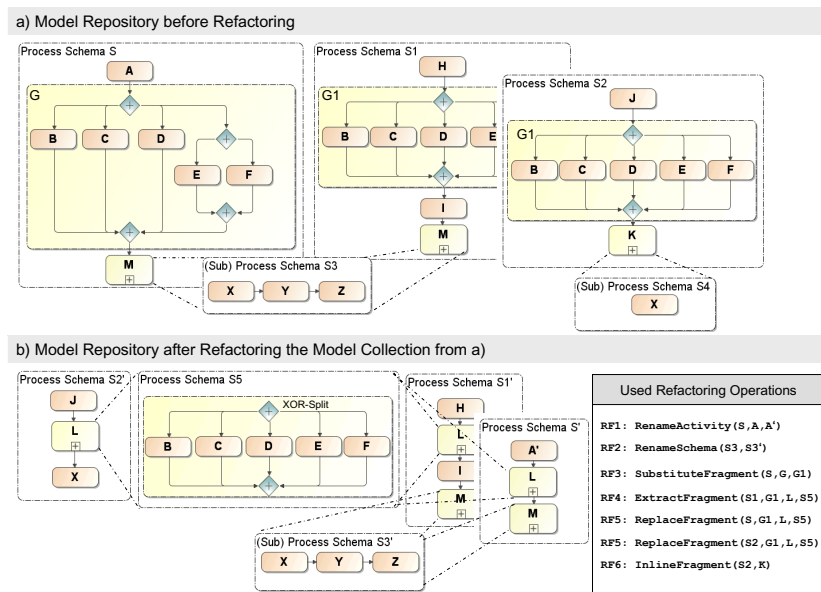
a) Model Repository before Refactoring

Process Schema S

A

G

B

C

D

E

F

M

Process Schema S1

H

G1

B

C

D

E

I

M

Process Schema S2

J

G1

B

C

D

E

F

K

(Sub) Process Schema S3

X

Y

Z

(Sub) Process Schema S4

X

b) Model Repository after Refactoring the Model Collection from a)

Process Schema S2'

J

L

X

Process Schema S5

XOR-Split

B

C

D

E

F

Process Schema S1'

H

L

I

M

Process Schema S'

A'

L

M

(Sub) Process Schema S3'

X

Y

Z

Used Refactoring Operations

RF1: RenameActivity(S,A,A')

RF2: RenameSchema(S3,S3')

RF3: SubstituteFragment(S,G,G1)

RF4: ExtractFragment(S1,G1,L,S5)

RF5: ReplaceFragment(S,G1,L,S5)

RF5: ReplaceFragment(S2,G1,L,S5)

RF6: InlineFragment(S2,K)